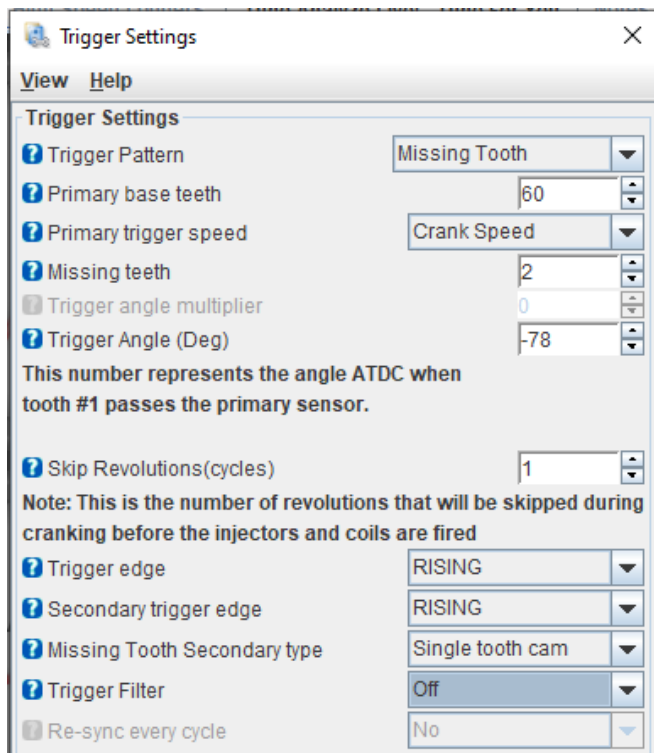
Trigger Settings
×
View Help
Trigger Settings
Trigger Pattern Missing Tooth
Primary base teeth 60
Primary trigger speed Crank Speed
Missing teeth 2
Trigger angle multiplier 0
Trigger Angle (Deg) -78
This number represents the angle ATDC when tooth #1 passes the primary sensor.

Skip Revolutions(cycles) 1
Note: This is the number of revolutions that will be skipped during cranking before the injectors and coils are fired
Trigger edge RISING
Secondary trigger edge RISING
Missing Tooth Secondary type Single tooth cam
Trigger Filter Off
Re-sync every cycle No